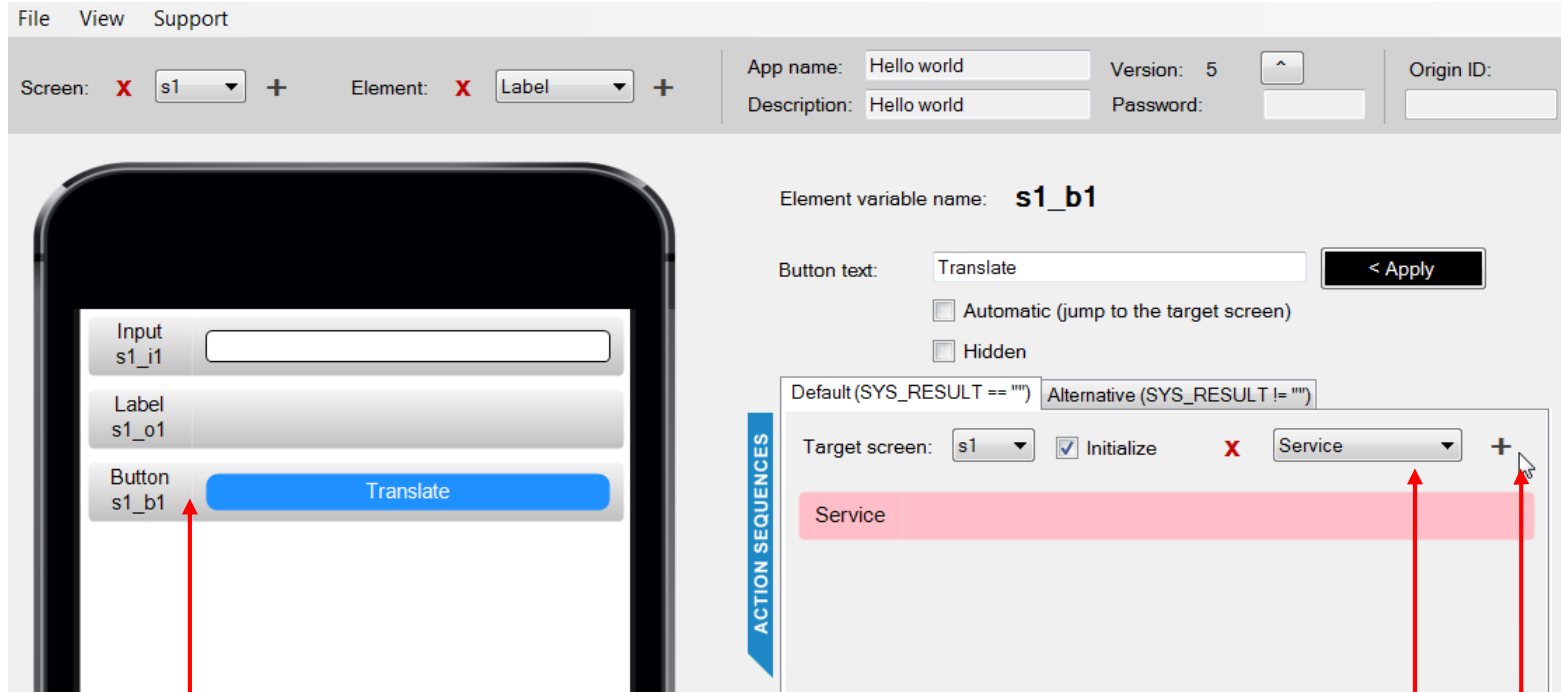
File View Support

Screen: X s1 + Element: X Label + App name: Hello world Version: 5 ^ Origin ID:
Description: Hello world Password:

Input s1_i1

Label s1_o1

Button s1_b1 Translate

Element variable name: s1_b1

Button text: Translate < Apply

Automatic (jump to the target screen)

Hidden

Default (SYS_RESULT == "") Alternative (SYS_RESULT != "")

ACTION SEQUENCES

Target screen: s1 Initialize X Service +

Service